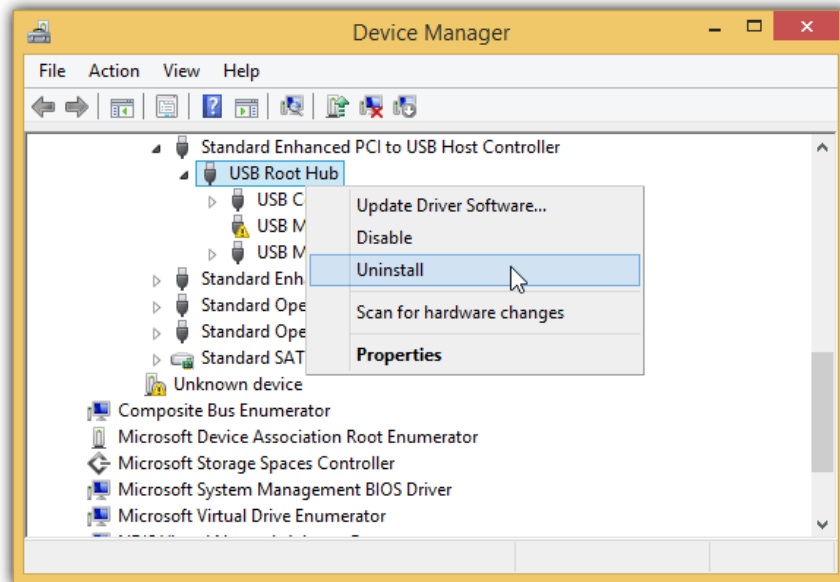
Device Manager

File Action View Help

Standard Enhanced PCI to USB Host Controller
USB Root Hub
USB C
USB M
USB M
Standard Enh
Standard Ope
Standard Ope
Standard SAT
Unknown device
Composite Bus Enumerator
Microsoft Device Association Root Enumerator
Microsoft Storage Spaces Controller
Microsoft System Management BIOS Driver
Microsoft Virtual Drive Enumerator
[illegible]

Update Driver Software...
Disable
Uninstall
Scan for hardware changes
Properties